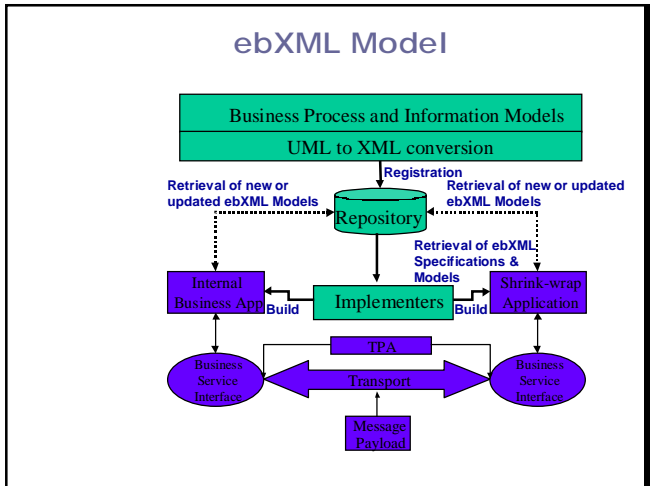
ebXML Model

Business Process and Information Models

UML to XML conversion

Registration

Retrieval of new or updated ebXML Models

Retrieval of new or updated ebXML Models

Repository

Retrieval of ebXML Specifications & Models

Internal Business App

Build

Implementers

Build

Shrink-wrap Application

TPA

Business Service Interface

Transport

Business Service Interface

Message Payload